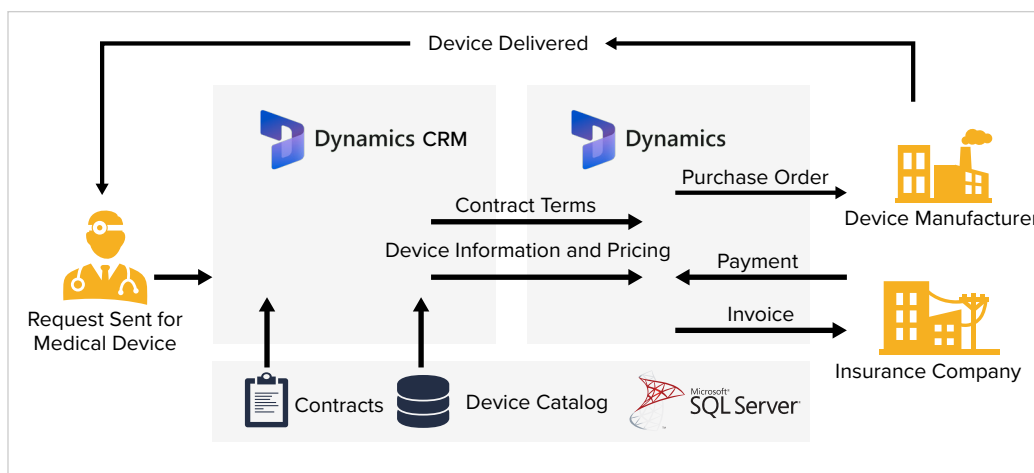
Device Delivered

Dynamics CRM

Dynamics

Purchase Order

Contract Terms

Device Manufacturer

Device Information and Pricing

Payment

Request Sent for Medical Device

Invoice

Insurance Company

Contracts

Device Catalog

Microsoft SQL Server